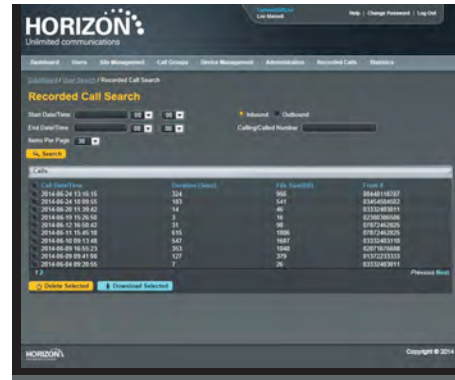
HORIZON
Unlimited communications

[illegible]
Lee Mansell

Help | Change Password | Log Out

Dashboard Users Site Management Call Groups Device Management Administration Recorded Calls Statistics

Dashboard / User Search / Recorded Call Search

Recorded Call Search

Start Date/Time 00 00
End Date/Time 00 00
Items Per Page 30
Search

Inbound Outbound
Calling/Called Number

Calls

| Call Date/Time | Duration (Secs) | File Size(KB) | From # |
|---|---|---|---|
| 2014-06-24 13:16:15 | 324 | 956 | 08448118787 |
| 2014-06-24 10:09:55 | 183 | 541 | 03454584682 |
| 2014-06-20 11:39:42 | 14 | 46 | 03332483611 |
| 2014-06-19 15:26:50 | 3 | 16 | 02380366586 |
| 2014-06-12 16:50:42 | 31 | 98 | 07872462825 |
| 2014-06-11 11:45:10 | 615 | 1806 | 07872462825 |
| 2014-06-10 09:13:48 | 547 | 1607 | 03332483118 |
| 2014-06-09 16:55:23 | 353 | 1040 | 02871676688 |
| 2014-06-09 09:41:06 | 127 | 379 | 01372233333 |
| 2014-06-04 09:28:55 | 7 | 26 | 03332483611 |

1 2
Previous Next

Delete Selected Download Selected

HORIZON

Copyright © 2014